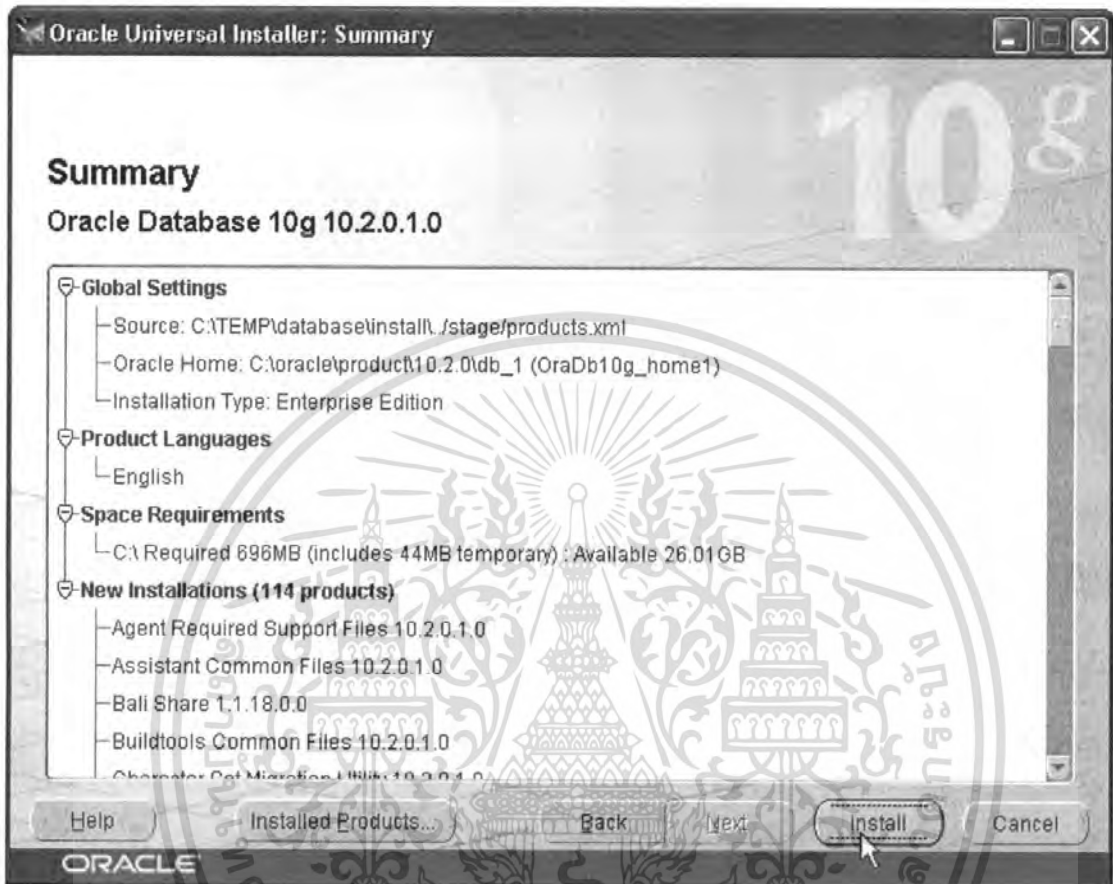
Oracle Universal Installer: Summary

10g

Summary

Oracle Database 10g 10.2.0.1.0

Global Settings
Source: C:\TEMP\database\install\../stage/products.xml
Oracle Home: C:\oracle\product\10.2.0\db_1 (OraDb10g_home1)
Installation Type: Enterprise Edition
Product Languages
English
Space Requirements
C:\ Required 696MB (includes 44MB temporary) : Available 26.01GB
New Installations (114 products)
Agent Required Support Files 10.2.0.1.0
Assistant Common Files 10.2.0.1.0
Bali Share 1.1.18.0.0
Buildtools Common Files 10.2.0.1.0
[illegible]

Help | Installed Products... | Back | Next | Install | Cancel

ORACLE